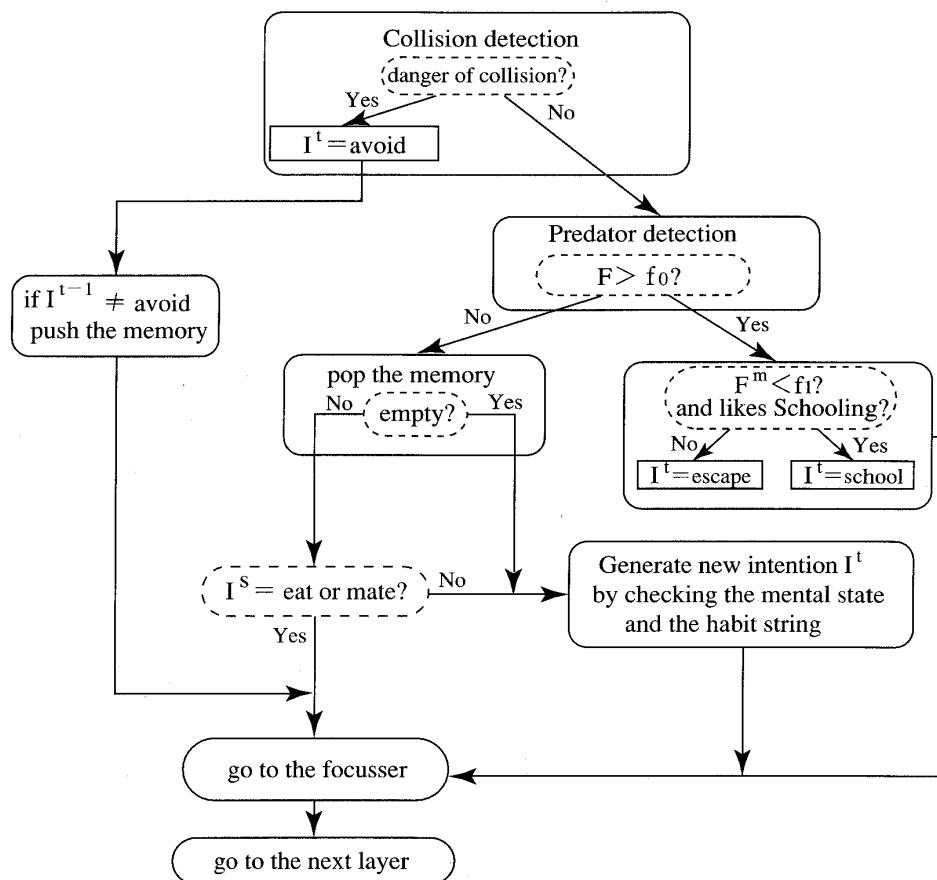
Collision detection

danger of collision?

Yes

No

$I^t$ = avoid

Predator detection

$F > f_0$?

if $I^{t-1} \neq$ avoid push the memory

No

Yes

pop the memory

No

empty?

Yes

$F^m < f_1$? and likes Schooling?

No

Yes

$I^t$ = escape

$I^t$ = school

$I^s$ = eat or mate?

No

Generate new intention $I^t$ by checking the mental state and the habit string

Yes

go to the focusser

go to the next layer